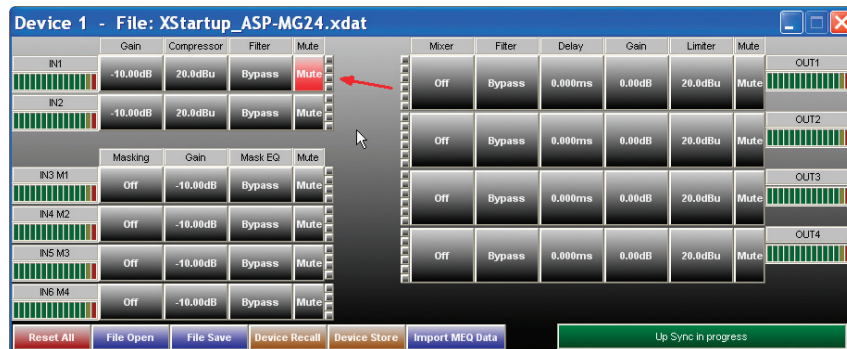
Device 1 - File: XStartup_ASP-MG24.xdat

| | Gain | Compressor | Filter | Mute |
|---|---|---|---|---|
| IN1 | -10.00dB | 20.0dBu | Bypass | Mute |
| IN2 | -10.00dB | 20.0dBu | Bypass | Mute |

| | Masking | Gain | Mask EQ | Mute |
|---|---|---|---|---|
| IN3 M1 | Off | -10.00dB | Bypass | Mute |
| IN4 M2 | Off | -10.00dB | Bypass | Mute |
| IN5 M3 | Off | -10.00dB | Bypass | Mute |
| IN6 M4 | Off | -10.00dB | Bypass | Mute |

| Mixer | Filter | Delay | Gain | Limiter | Mute | |
|---|---|---|---|---|---|---|
| Off | Bypass | 0.000ms | 0.00dB | 20.0dBu | Mute | OUT1 |
| Off | Bypass | 0.000ms | 0.00dB | 20.0dBu | Mute | OUT2 |
| Off | Bypass | 0.000ms | 0.00dB | 20.0dBu | Mute | OUT3 |
| Off | Bypass | 0.000ms | 0.00dB | 20.0dBu | Mute | OUT4 |

Reset All | File Open | File Save | Device Recall | Device Store | Import MEQ Data | Up Sync in progress